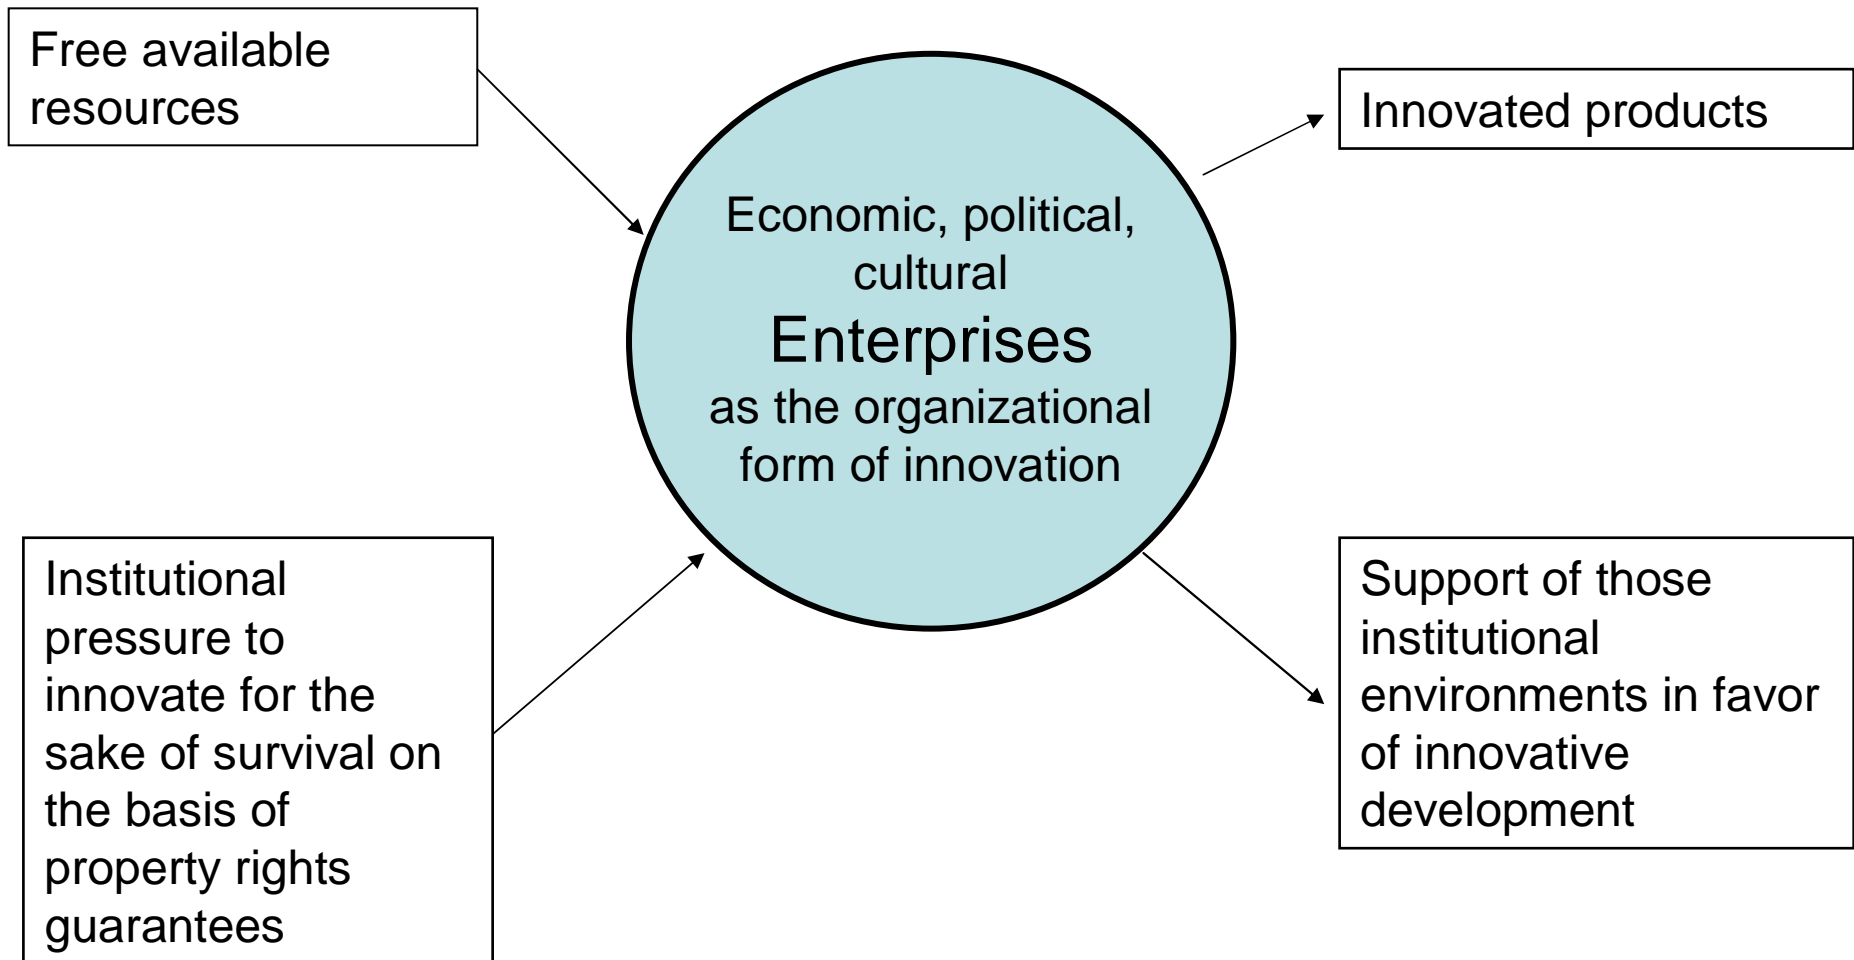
Free available resources

Innovated products

Economic, political, cultural
Enterprises
as the organizational form of innovation

Institutional pressure to innovate for the sake of survival on the basis of property rights guarantees

Support of those institutional environments in favor of innovative development